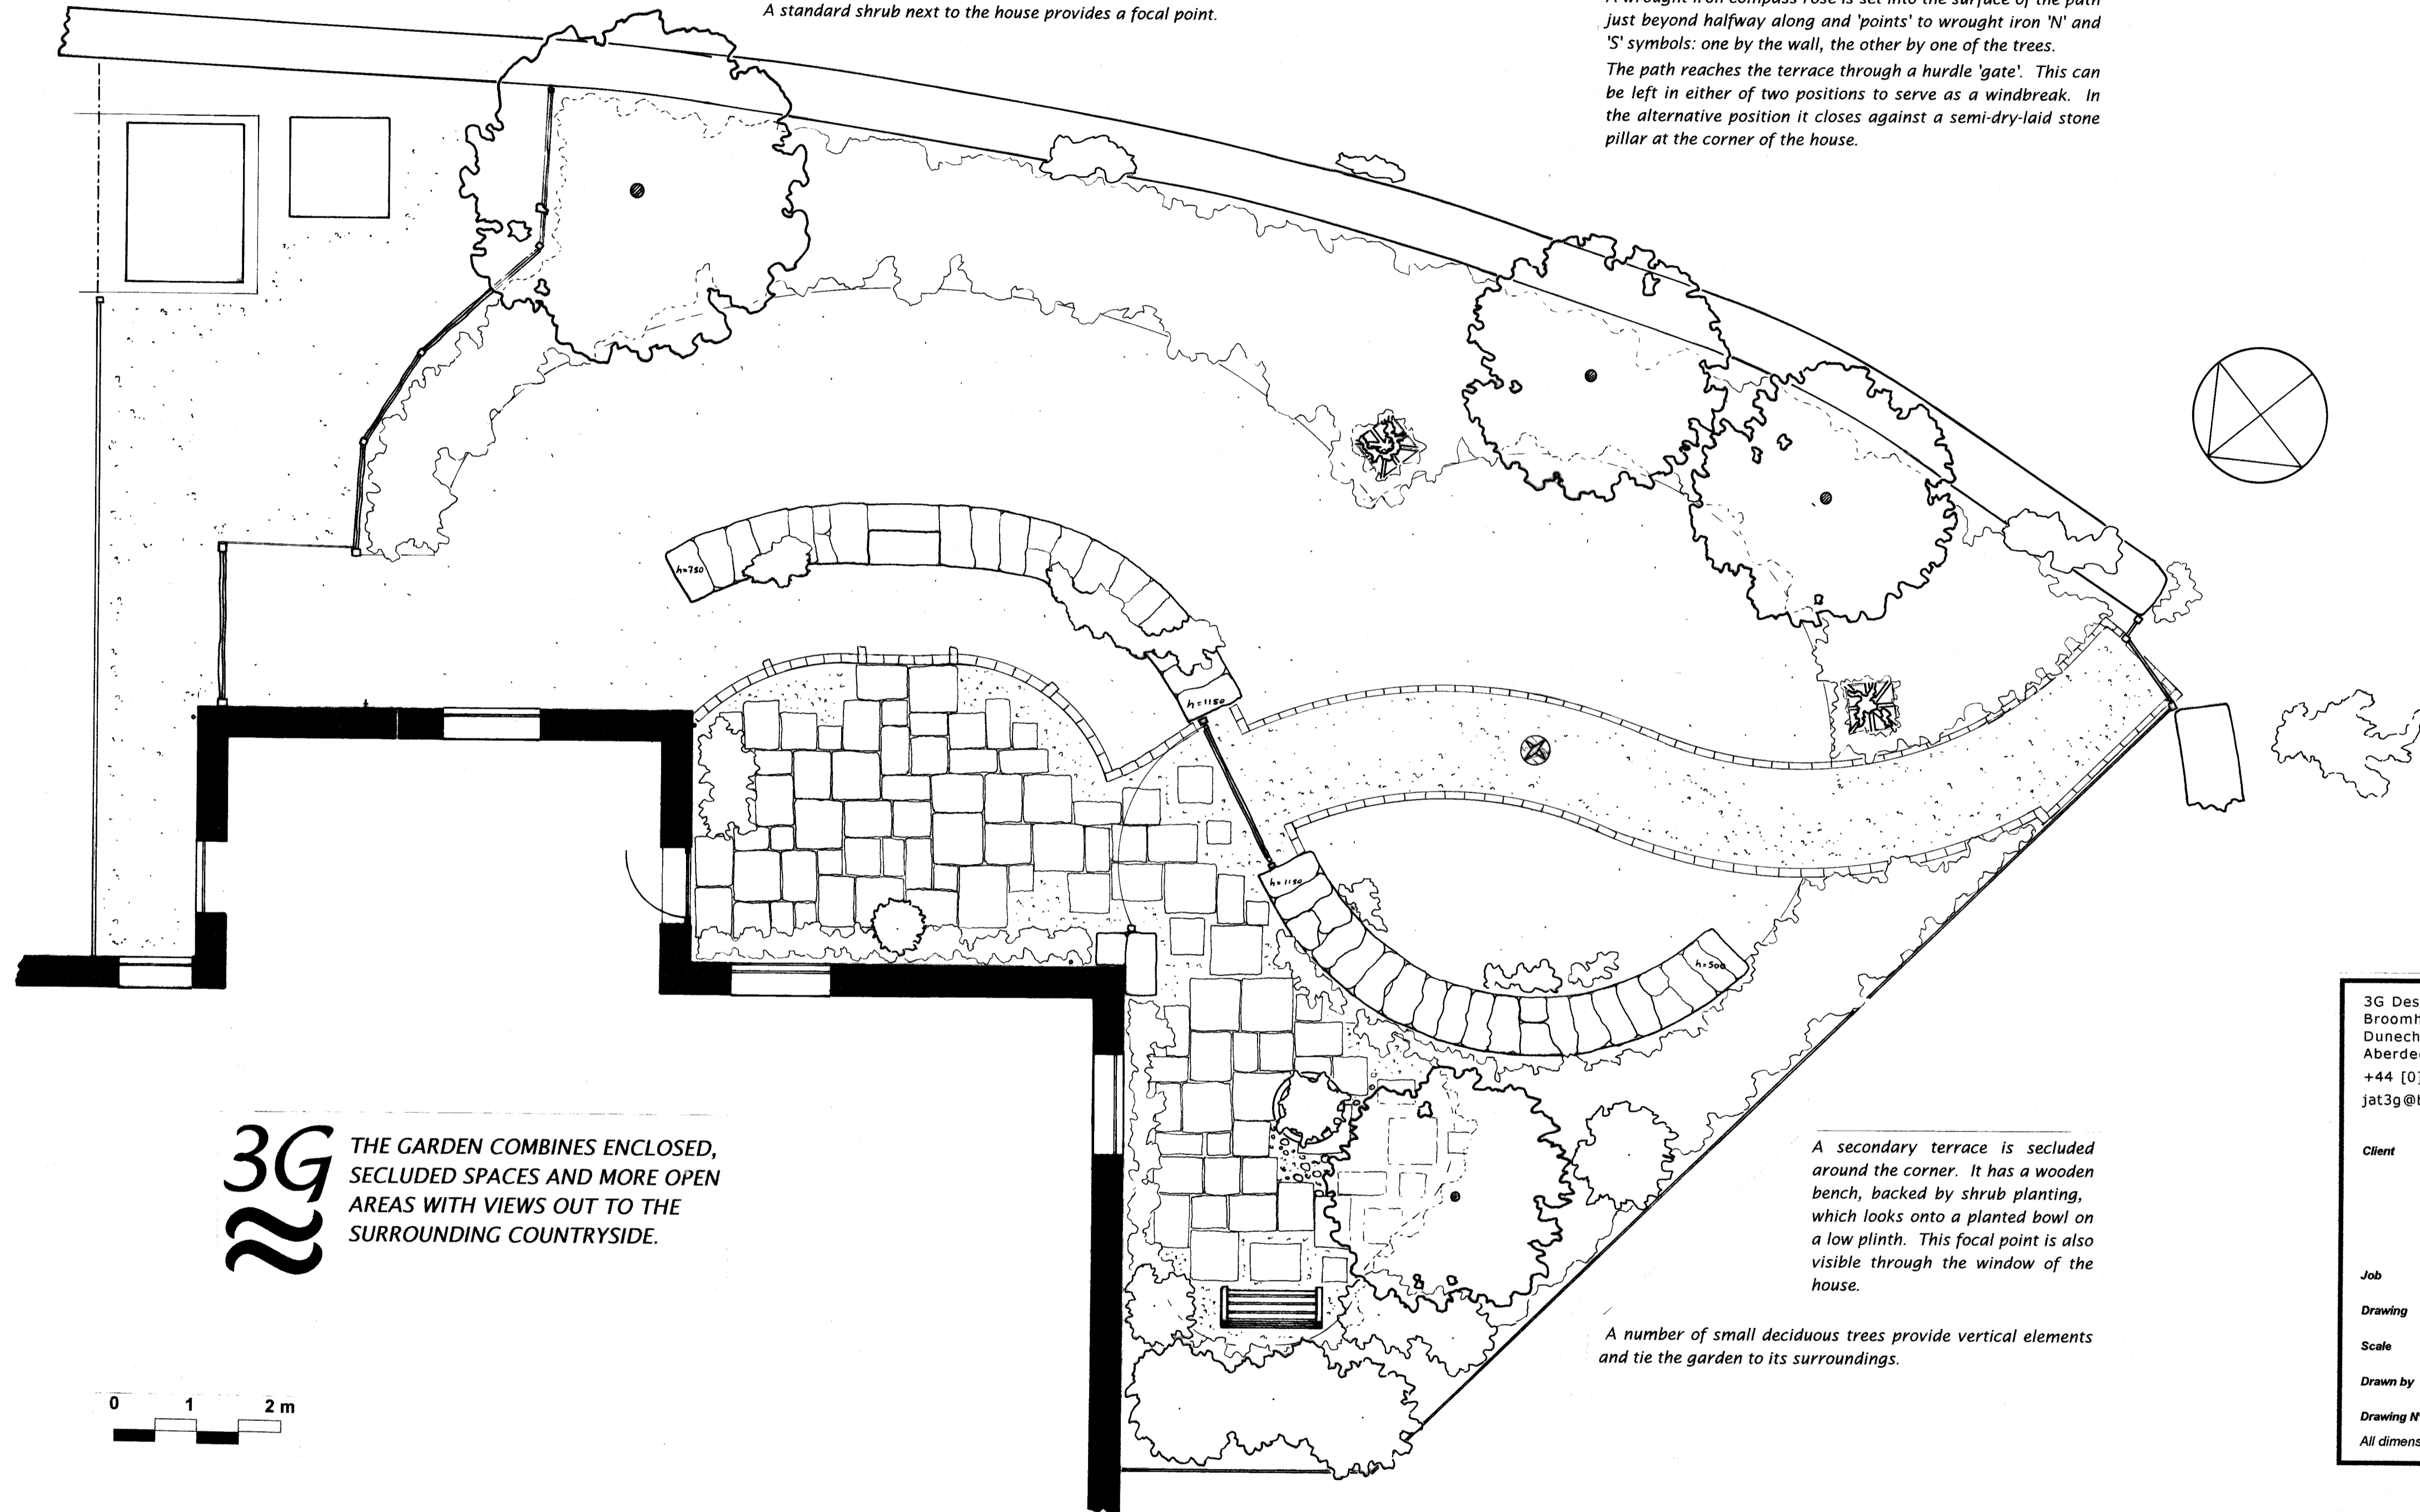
A standard shrub next to the house provides a focal point.

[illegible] just beyond halfway along and 'points' to wrought iron 'N' and 'S' symbols: one by the wall, the other by one of the trees.

The path reaches the terrace through a hurdle 'gate'. This can be left in either of two positions to serve as a windbreak. In the alternative position it closes against a semi-dry-laid stone pillar at the corner of the house.

h=750

h=1150

h=1150

h=500

3G

THE GARDEN COMBINES ENCLOSED, SECLUDED SPACES AND MORE OPEN AREAS WITH VIEWS OUT TO THE SURROUNDING COUNTRYSIDE.

A secondary terrace is secluded around the corner. It has a wooden bench, backed by shrub planting, which looks onto a planted bowl on a low plinth. This focal point is also visible through the window of the house.

A number of small deciduous trees provide vertical elements and tie the garden to its surroundings.

0 1 2 m

3G Des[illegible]
Broomh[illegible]
Dunech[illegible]
Aberde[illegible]
+44 [0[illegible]
jat3g@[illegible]

Client

Job

Drawing

Scale

Drawn by

Drawing N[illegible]

All dimens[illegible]